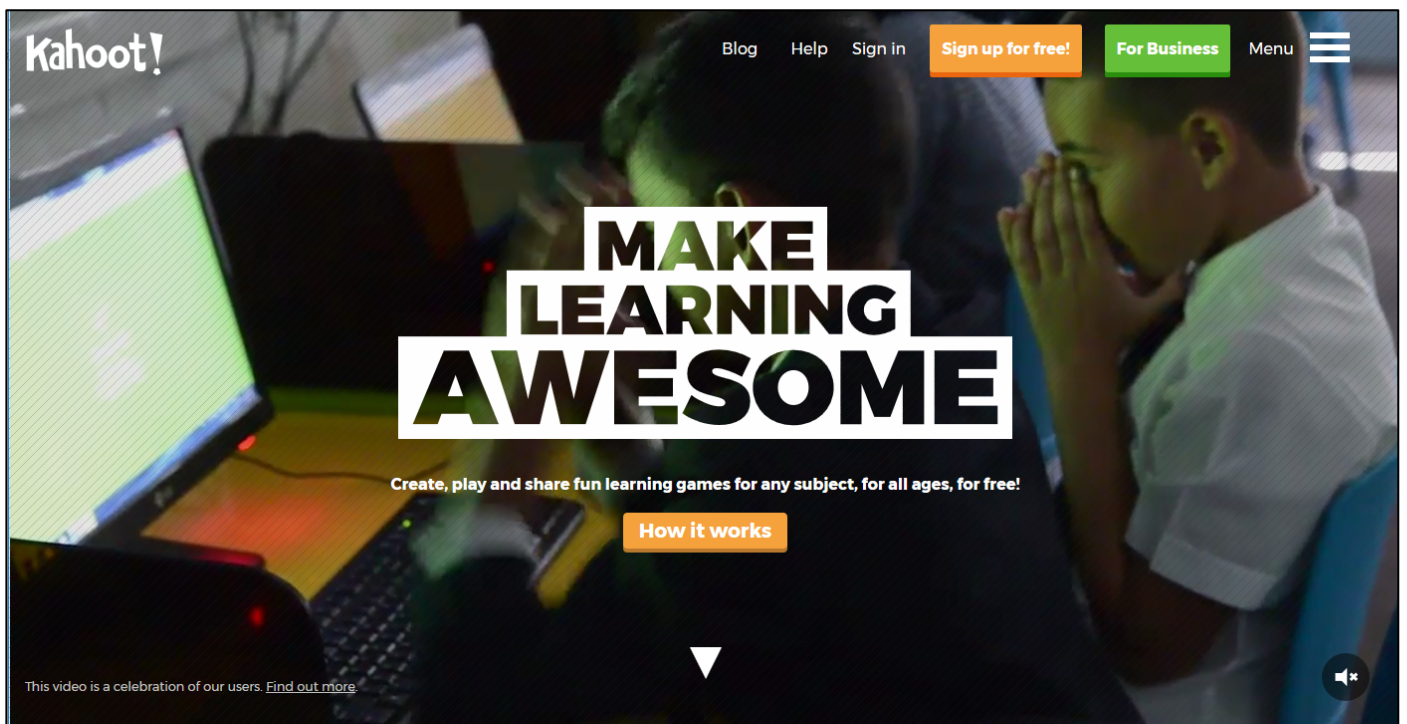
Kahoot!

Blog Help Sign in Sign up for free! For Business Menu

MAKE
LEARNING
AWESOME

Create, play and share fun learning games for any subject, for all ages, for free!

How it works

This video is a celebration of our users. Find out more.